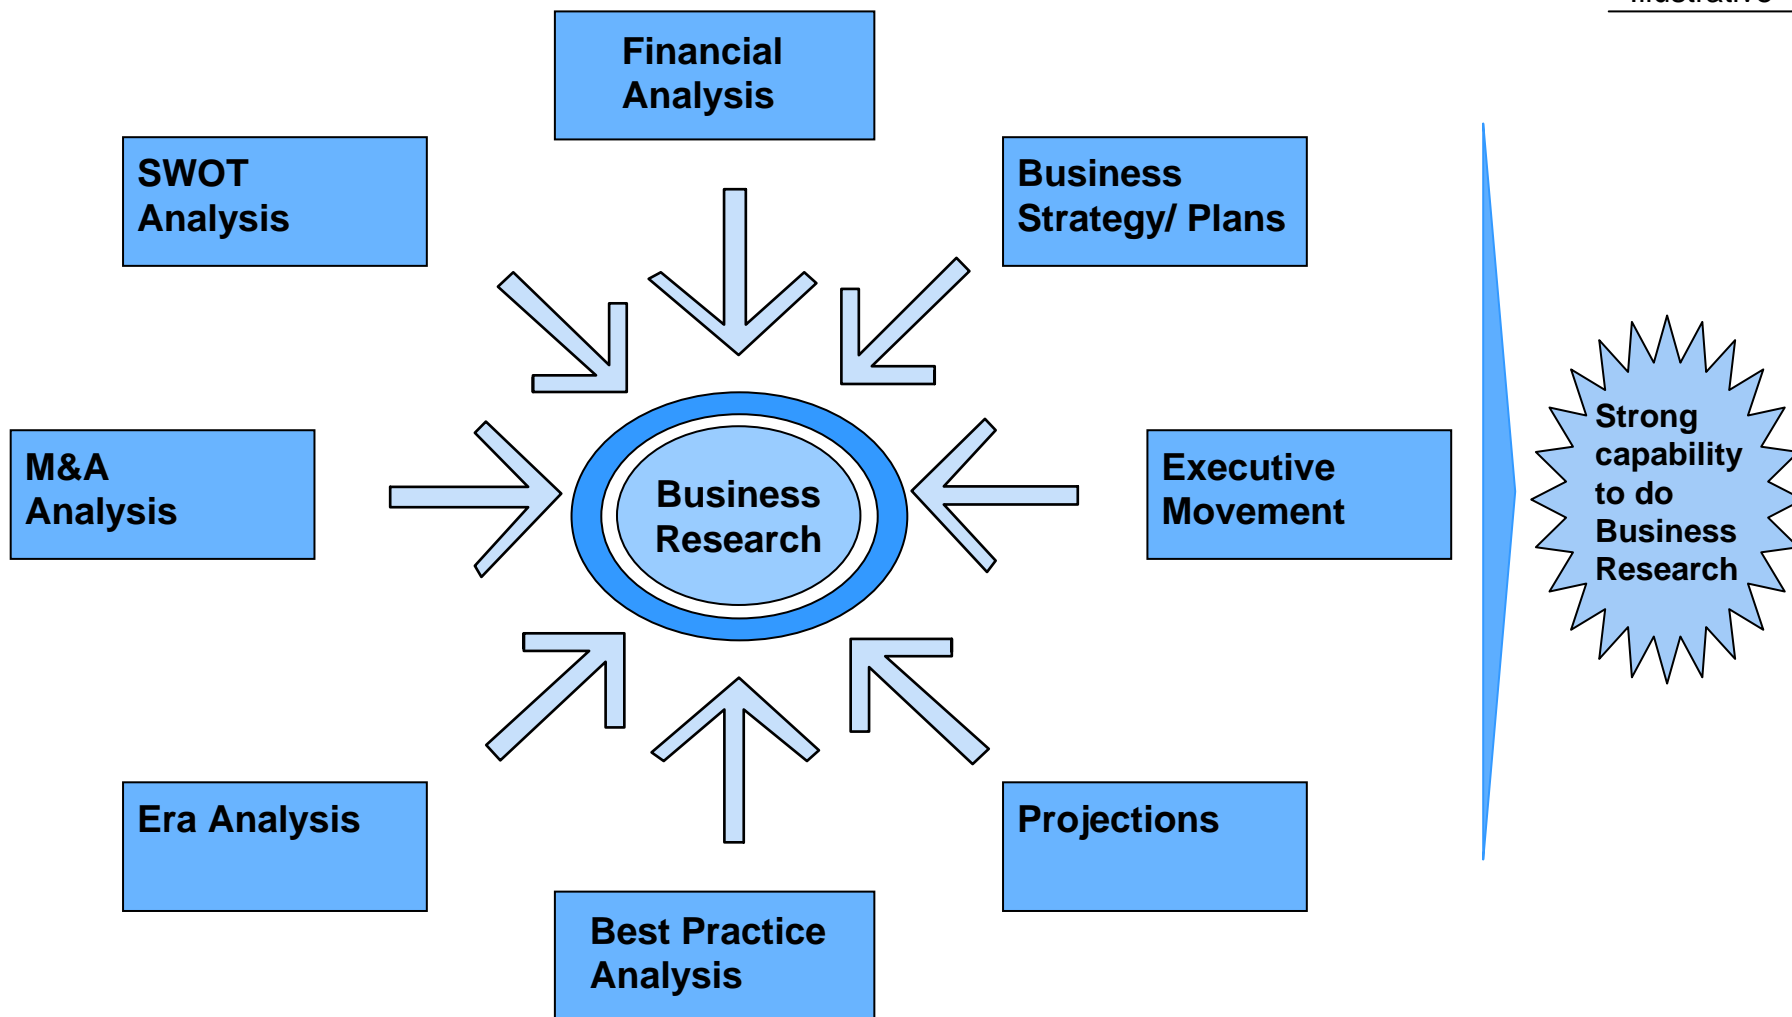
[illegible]

Financial Analysis

SWOT Analysis

Business Strategy/ Plans

M&A Analysis

Business Research

Executive Movement

Era Analysis

Projections

Best Practice Analysis

Strong capability to do Business Research